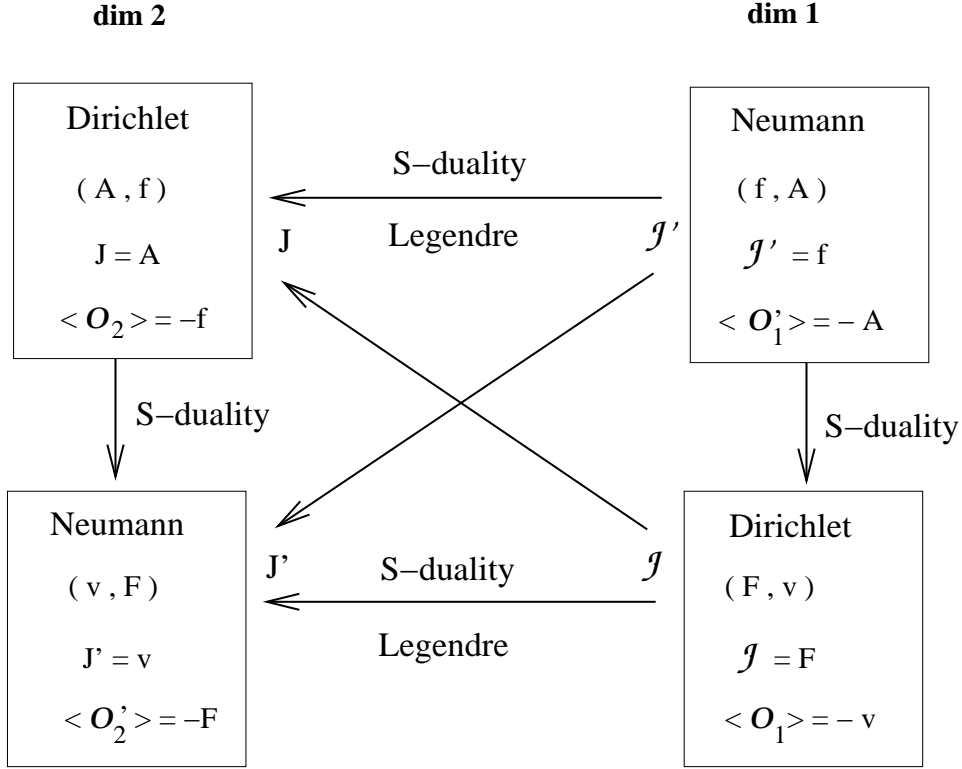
dim 2

dim 1

Dirichlet
( A , f )
J = A
$< \mathcal{O}_2 > = -f$

S−duality
Legendre

J

$\mathcal{J}'$

Neumann
( f , A )
$\mathcal{J}' = f$
$< \mathcal{O}'_1 > = - A$

S−duality

S−duality

Neumann
( v , F )
J' = v
$< \mathcal{O}'_2 > = -F$

J'

S−duality
Legendre

$\mathcal{J}$

Dirichlet
( F , v )
$\mathcal{J} = F$
$< \mathcal{O}_1 > = - v$